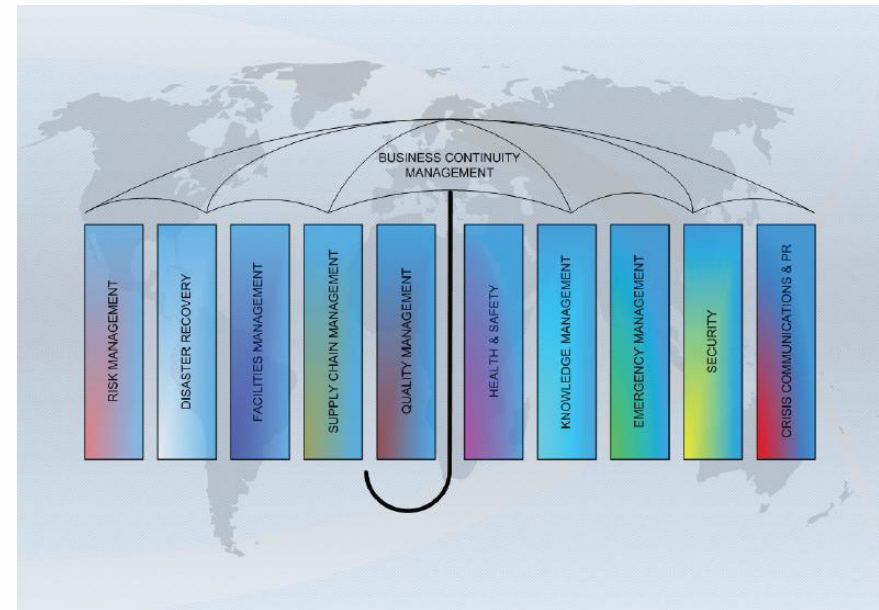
BUSINESS CONTINUITY MANAGEMENT

RISK MANAGEMENT

DISASTER RECOVERY

FACILITIES MANAGEMENT

SUPPLY CHAIN MANAGEMENT

QUALITY MANAGEMENT

HEALTH & SAFETY

KNOWLEDGE MANAGEMENT

EMERGENCY MANAGEMENT

SECURITY

CRISIS COMMUNICATIONS & PR